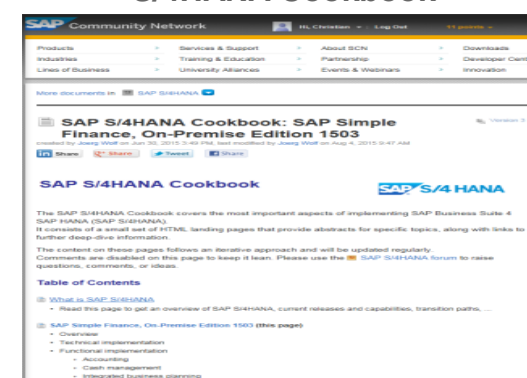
S/4HANA Cookbook

SAP Community Network

Hi, Christian | Log Out | 11 points

Products | Services & Support | About SCN | Downloads
Industries | Training & Education | Partnership | Developer Cent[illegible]
Lines of Business | University Alliances | Events & Webinars | Innovation

More documents in SAP S/4HANA

SAP S/4HANA Cookbook: SAP Simple Finance, On-Premise Edition 1503

Version 5

created by Joerg Wolf on Jun 30, 2015 3:49 PM, last modified by Joerg Wolf on Aug 4, 2015 9:47 AM

Share | Share | Tweet | Share

SAP S/4HANA Cookbook

SAP S/4 HANA

The SAP S/4HANA Cookbook covers the most important aspects of implementing SAP Business Suite 4 SAP HANA (SAP S/4HANA).
It consists of a small set of HTML landing pages that provide abstracts for specific topics, along with links to further deep-dive information.

The content on these pages follows an iterative approach and will be updated regularly.
Comments are disabled on this page to keep it lean. Please use the SAP S/4HANA forum to raise questions, comments, or ideas.

Table of Contents

What is SAP S/4HANA
• Read this page to get an overview of SAP S/4HANA, current releases and capabilities, transition paths, ...

SAP Simple Finance, On-Premise Edition 1503 (this page)
• Overview
• Technical implementation
• Functional implementation
• Accounting
• Cash management
• Integrated business planning